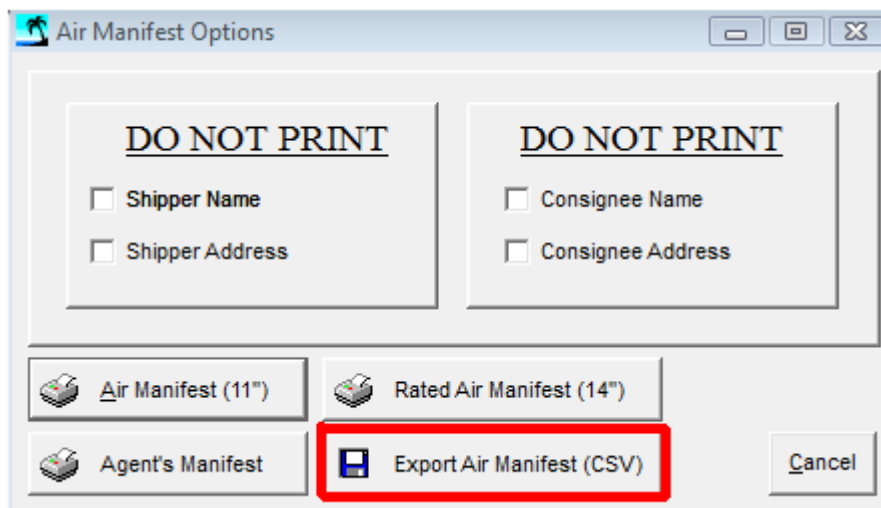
Air Manifest Options

DO NOT PRINT

Shipper Name

Shipper Address

DO NOT PRINT

Consignee Name

Consignee Address

Air Manifest (11")

Rated Air Manifest (14")

Agent's Manifest

Export Air Manifest (CSV)

Cancel